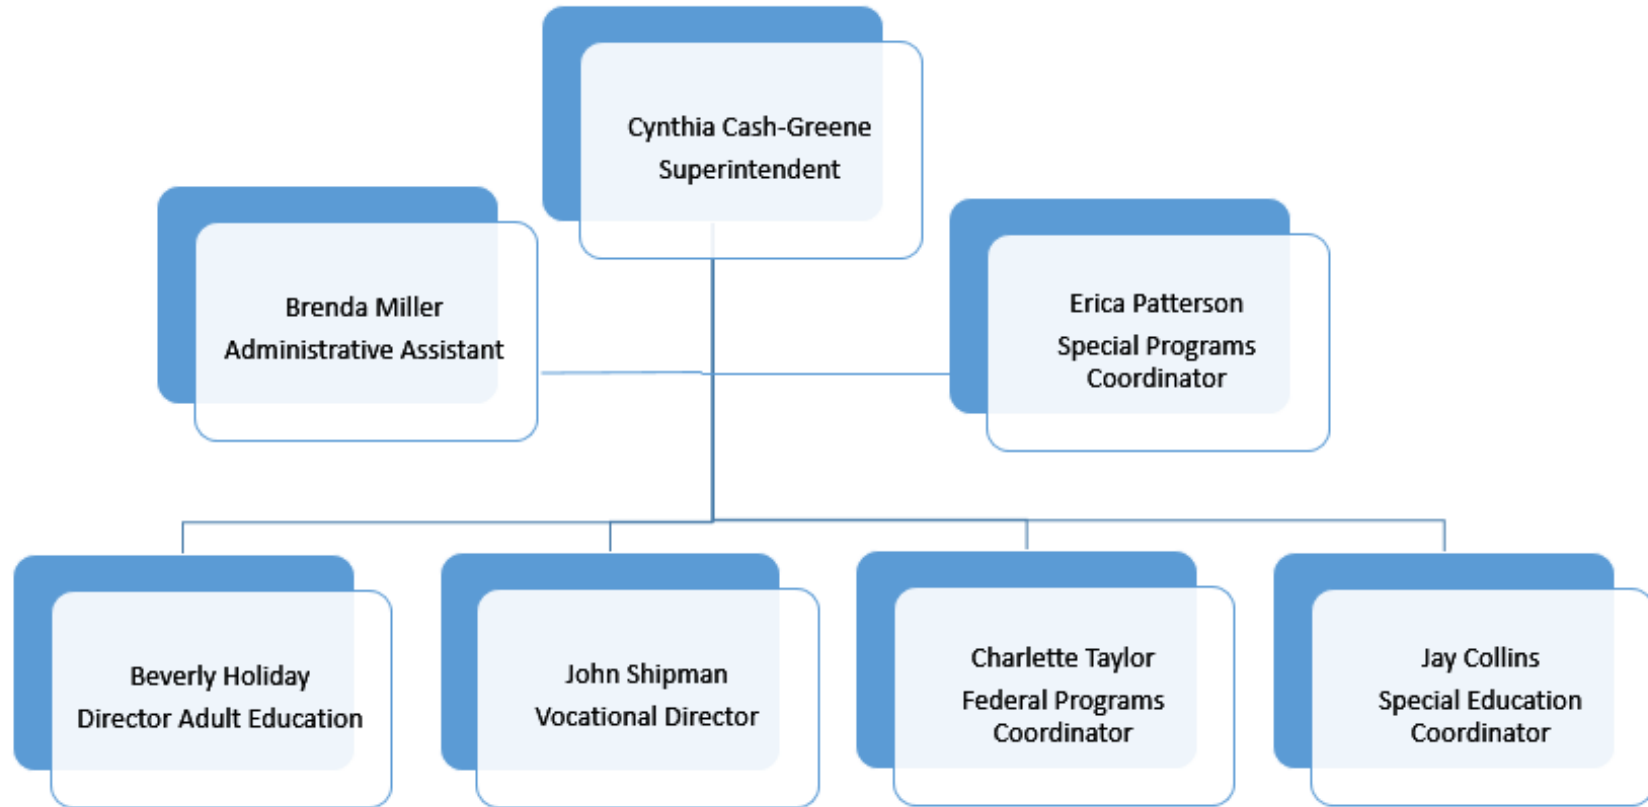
Cynthia Cash-Greene
Superintendent

Brenda Miller
Administrative Assistant

Erica Patterson
Special Programs Coordinator

Beverly Holiday
Director Adult Education

John Shipman
Vocational Director

Charlette Taylor
Federal Programs Coordinator

Jay Collins
Special Education Coordinator